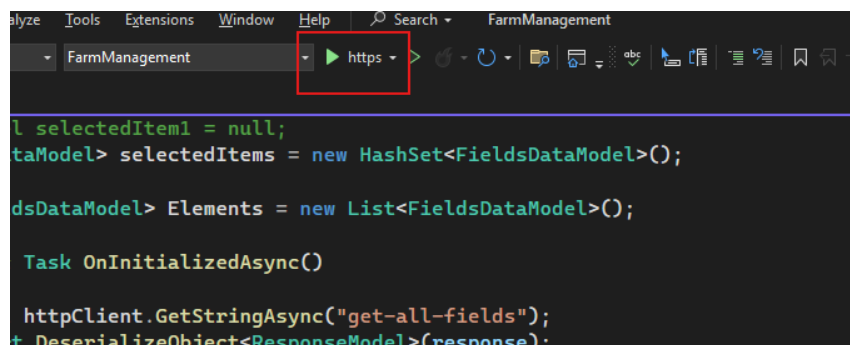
alyze Tools Extensions Window Help Search FarmManagement

FarmManagement https

l selectedItem1 = null;
taModel> selectedItems = new HashSet<FieldsDataModel>();

dsDataModel> Elements = new List<FieldsDataModel>();

Task OnInitializedAsync()

httpClient.GetStringAsync("get-all-fields");
t.DeserializeObject<ResponseModel>(response);